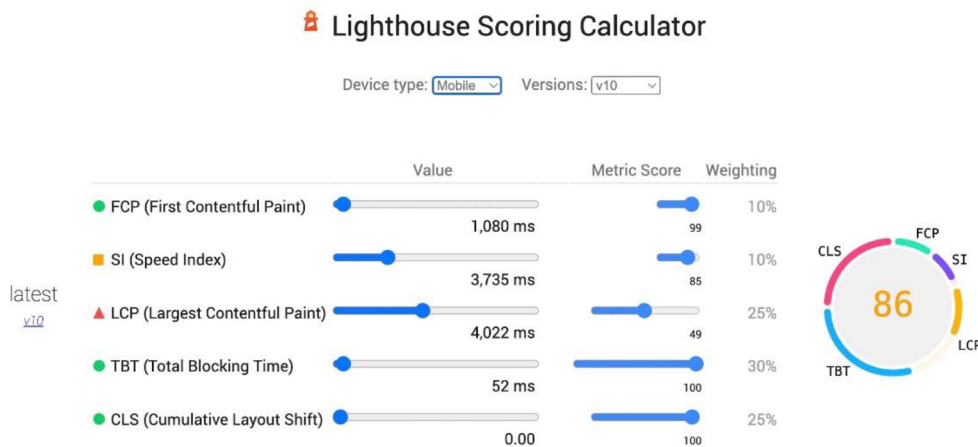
Lighthouse Scoring Calculator

Device type: Mobile Versions: v10

latest
v10

| | Value | Metric Score | Weighting |
|---|---|---|---|
| FCP (First Contentful Paint) | 1,080 ms | 99 | 10% |
| SI (Speed Index) | 3,735 ms | 85 | 10% |
| LCP (Largest Contentful Paint) | 4,022 ms | 49 | 25% |
| TBT (Total Blocking Time) | 52 ms | 100 | 30% |
| CLS (Cumulative Layout Shift) | 0.00 | 100 | 25% |

CLS
FCP
SI
86
LCP
TBT